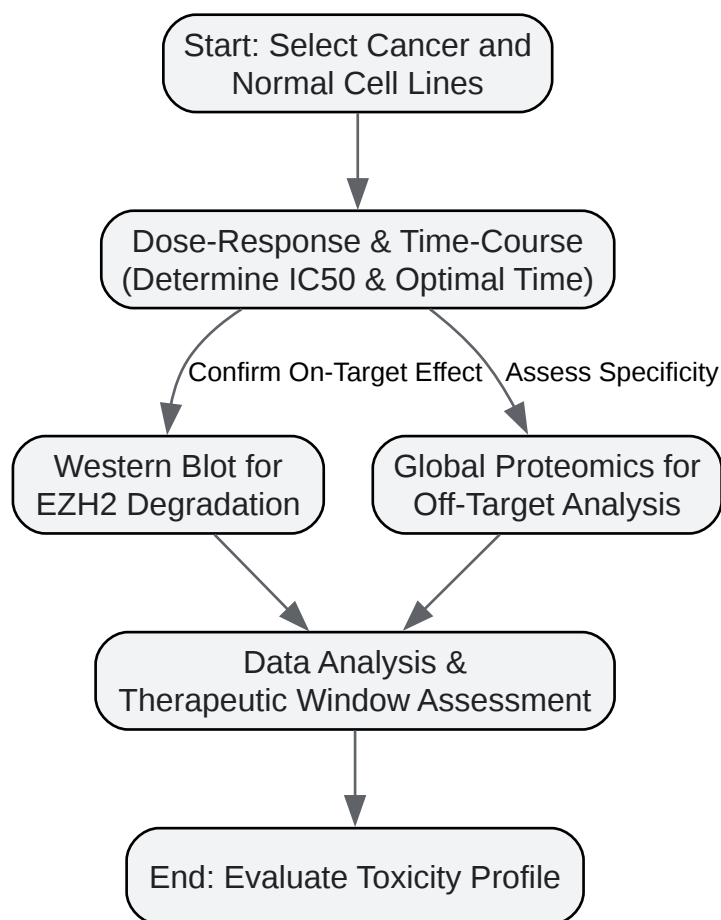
Start: Select Cancer and Normal Cell Lines

Dose-Response & Time-Course (Determine IC50 & Optimal Time)

Confirm On-Target Effect

Assess Specificity

Western Blot for EZH2 Degradation

Global Proteomics for Off-Target Analysis

Data Analysis & Therapeutic Window Assessment

End: Evaluate Toxicity Profile